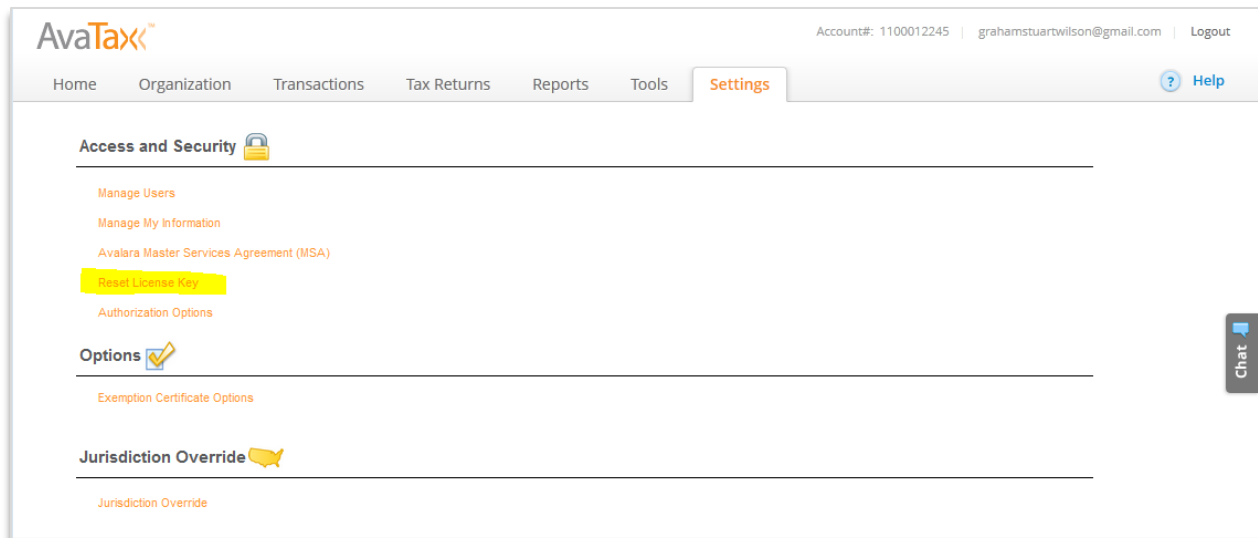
AvaTax™

Account#: 1100012245 | grahamstuartwilson@gmail.com | Logout

Home Organization Transactions Tax Returns Reports Tools Settings

? Help

Access and Security

Manage Users

Manage My Information

Avalara Master Services Agreement (MSA)

Reset License Key

Authorization Options

Options

Exemption Certificate Options

Jurisdiction Override

Jurisdiction Override

Chat